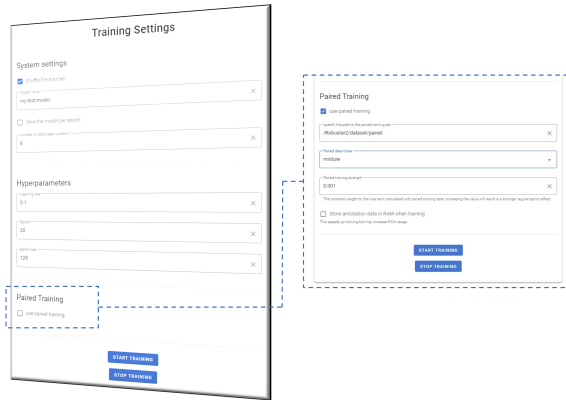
Training Settings

System settings

shuffle the trainset

Model name
my-test-model

Save the model per epoch

Number of data loader workers
8

Hyperparameters

Learning rate
0.1

Epoch
20

Batch size
128

Paired Training

use paired training

START TRAINING

STOP TRAINING

Paired Training

use paired training

specify the path to the paired training set
/fitbustar2/dataset/paired

Paired data mixer
mixture

Paired training strength
0.001

The constant weight for the loss term calculated with paired training data. Increasing the value will result in a stronger regularization effect.

Store annotation data in RAM when training

This speeds up training but may increase RAM usage.

START TRAINING

STOP TRAINING